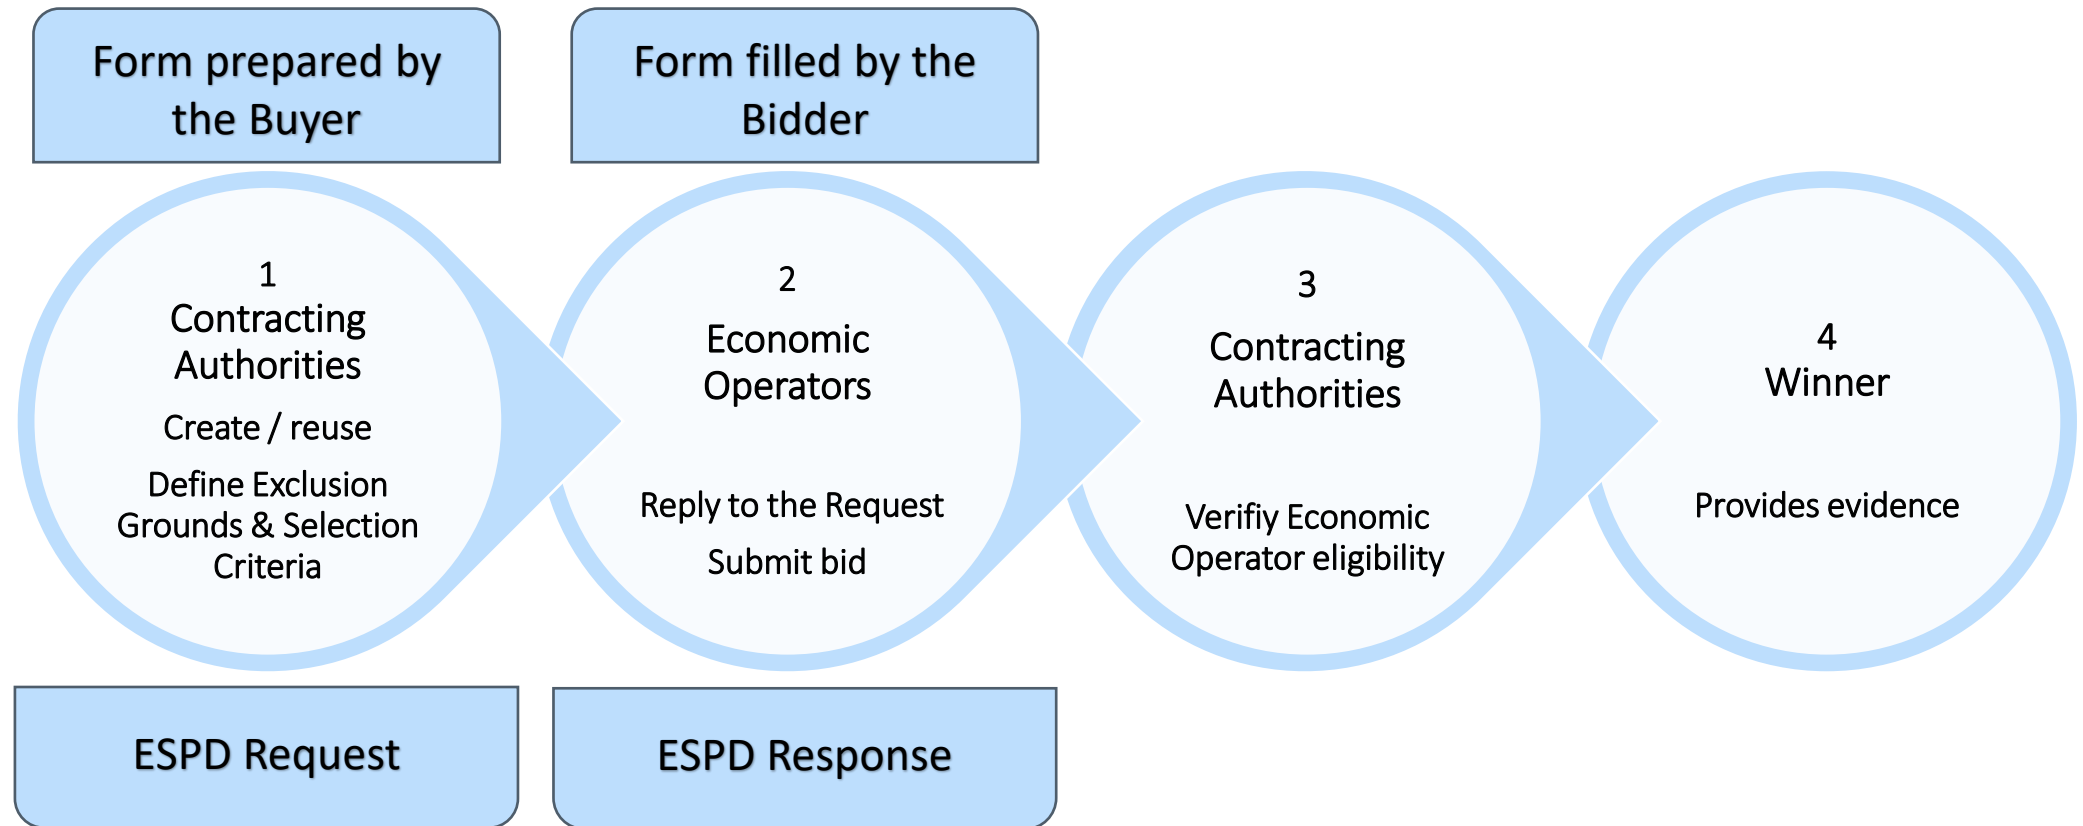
Form prepared by the Buyer

Form filled by the Bidder

1
Contracting Authorities
Create / reuse
Define Exclusion Grounds & Selection Criteria

2
Economic Operators
Reply to the Request
Submit bid

3
Contracting Authorities
Verifiy Economic Operator eligibility

4
Winner
Provides evidence

ESPD Request

ESPD Response